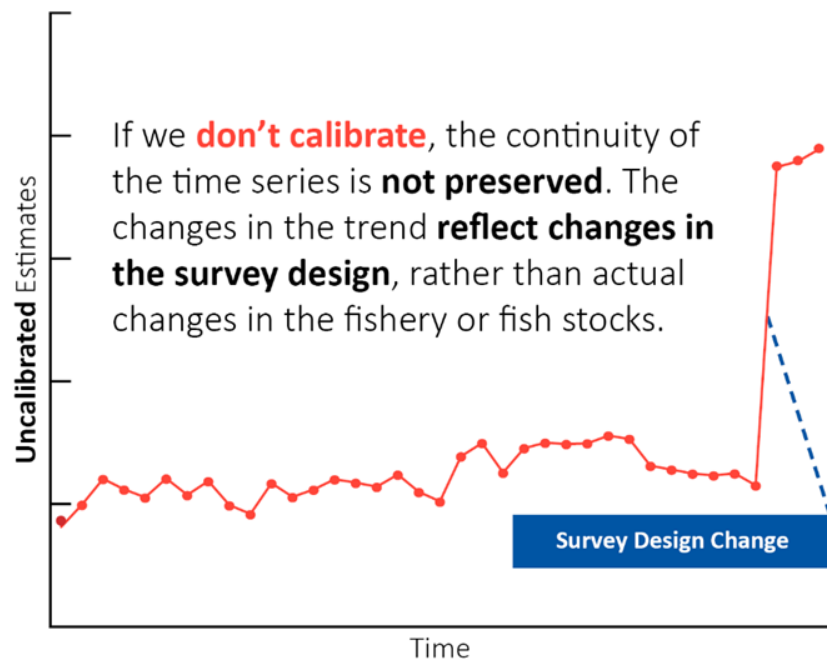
If we **don't calibrate**, the continuity of the time series is **not preserved**. The changes in the trend **reflect changes in the survey design**, rather than actual changes in the fishery or fish stocks.

**Uncalibrated** Estimates

Survey Design Change

Time